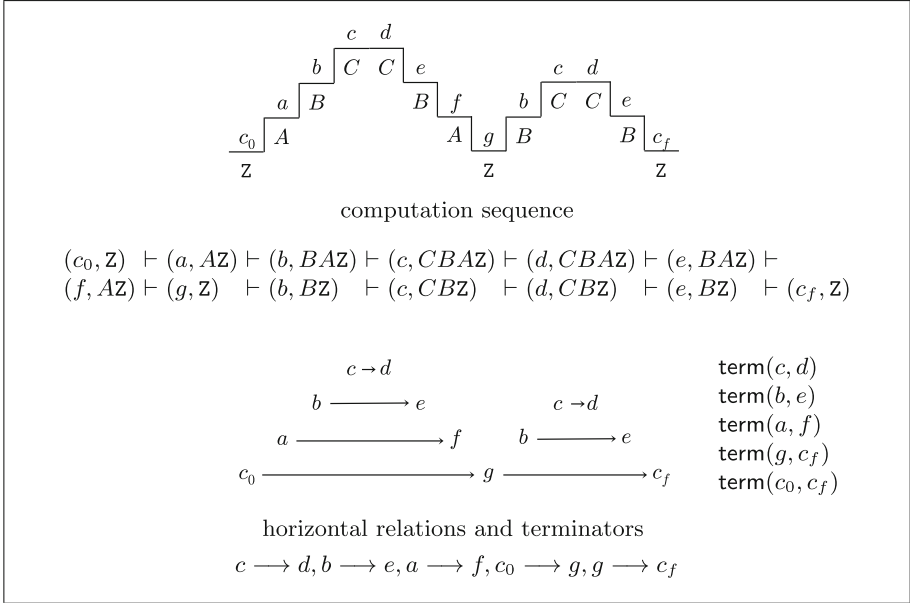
$c$ $d$
$b$ $C$ $C$ $e$
$a$ $B$ $B$ $f$
$c_0$ $A$ $A$ $g$
Z Z
$c$ $d$
$b$ $C$ $C$ $e$
$B$ $B$ $c_f$
Z

computation sequence

$(c_0, \mathtt{Z}) \vdash (a, A\mathtt{Z}) \vdash (b, BA\mathtt{Z}) \vdash (c, CBA\mathtt{Z}) \vdash (d, CBA\mathtt{Z}) \vdash (e, BA\mathtt{Z}) \vdash$
$(f, A\mathtt{Z}) \vdash (g, \mathtt{Z}) \vdash (b, B\mathtt{Z}) \vdash (c, CB\mathtt{Z}) \vdash (d, CB\mathtt{Z}) \vdash (e, B\mathtt{Z}) \vdash (c_f, \mathtt{Z})$

$c \rightarrow d$
$b \longrightarrow e$
$c \rightarrow d$
$a \longrightarrow f$
$b \longrightarrow e$
$c_0 \longrightarrow g \longrightarrow c_f$

$\mathsf{term}(c, d)$
$\mathsf{term}(b, e)$
$\mathsf{term}(a, f)$
$\mathsf{term}(g, c_f)$
$\mathsf{term}(c_0, c_f)$

horizontal relations and terminators

$c \longrightarrow d, b \longrightarrow e, a \longrightarrow f, c_0 \longrightarrow g, g \longrightarrow c_f$